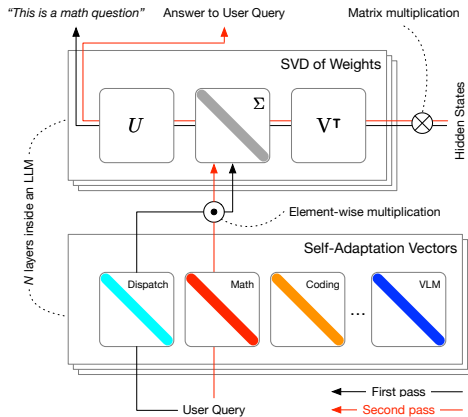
"This is a math question"

Answer to User Query

Matrix multiplication

SVD of Weights

$U$

$\Sigma$

$V^T$

Hidden States

N layers inside an LLM

Element-wise multiplication

Self-Adaptation Vectors

Dispatch

Math

Coding

...

VLM

User Query

First pass

Second pass